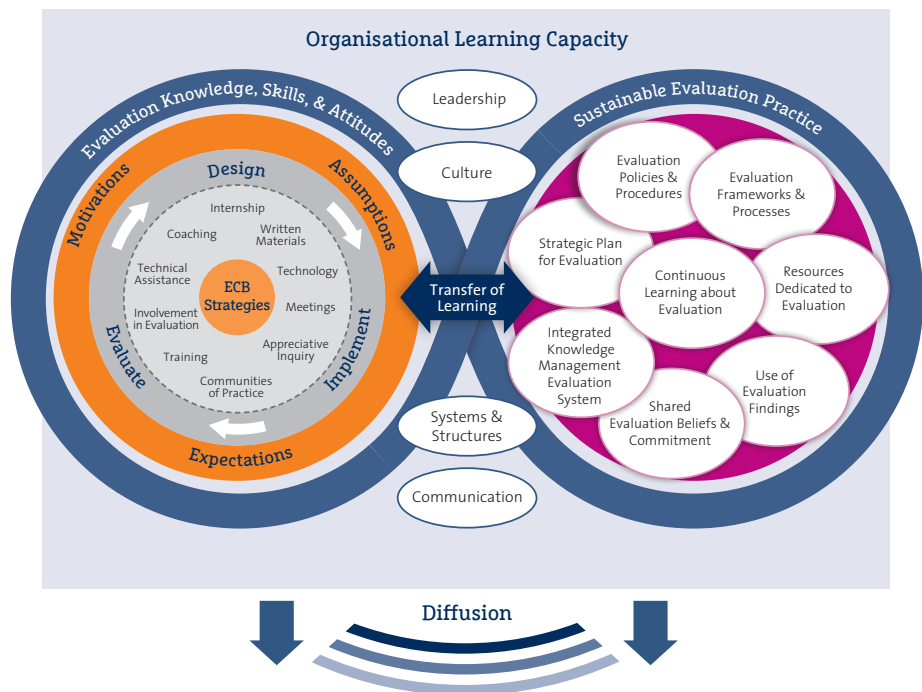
Organisational Learning Capacity

Evaluation Knowledge, Skills, & Attitudes

Motivations

Assumptions

Evaluate

Implement

Expectations

Design

Internship

Coaching

Written Materials

Technical Assistance

ECB Strategies

Technology

Meetings

Involvement in Evaluation

Appreciative Inquiry

Training

Communities of Practice

Leadership

Culture

Transfer of Learning

Systems & Structures

Communication

Sustainable Evaluation Practice

Evaluation Policies & Procedures

Evaluation Frameworks & Processes

Strategic Plan for Evaluation

Continuous Learning about Evaluation

Resources Dedicated to Evaluation

Integrated Knowledge Management Evaluation System

Use of Evaluation Findings

Shared Evaluation Beliefs & Commitment

Diffusion